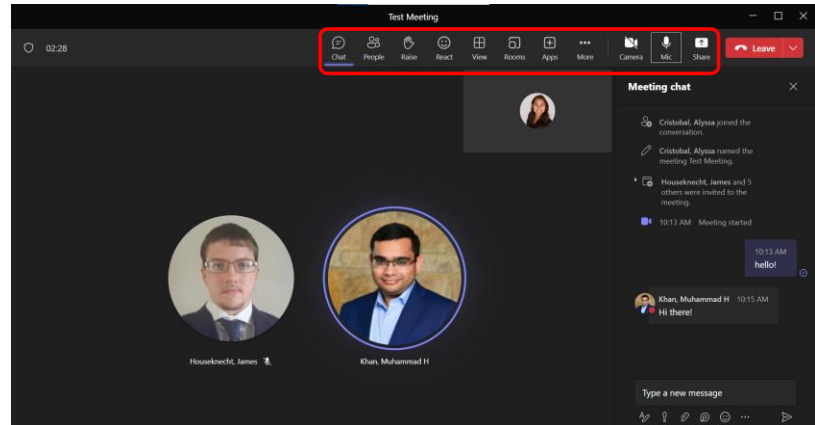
Test Meeting

02:28

Chat People Raise React View Rooms Apps More Camera Mic Share Leave

Meeting chat

Cristobal, Alyssa joined the conversation.

Cristobal, Alyssa named the meeting Test Meeting.

Houseknecht, James and 5 others were invited to the meeting.

10:13 AM Meeting started

10:13 AM
hello!

Khan, Muhammad H 10:15 AM
Hi there!

Houseknecht, James

Khan, Muhammad H

Type a new message